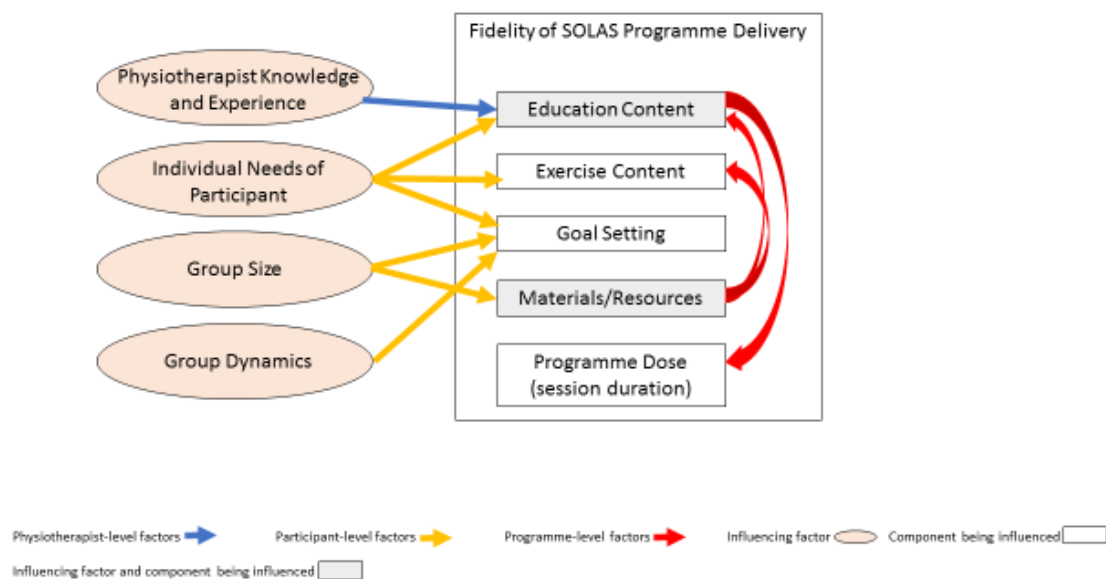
Physiotherapist Knowledge and Experience

Individual Needs of Participant

Group Size

Group Dynamics

Fidelity of SOLAS Programme Delivery

Education Content

Exercise Content

Goal Setting

Materials/Resources

Programme Dose (session duration)

Physiotherapist-level factors

Participant-level factors

Programme-level factors

Influencing factor

Component being influenced

Influencing factor and component being influenced